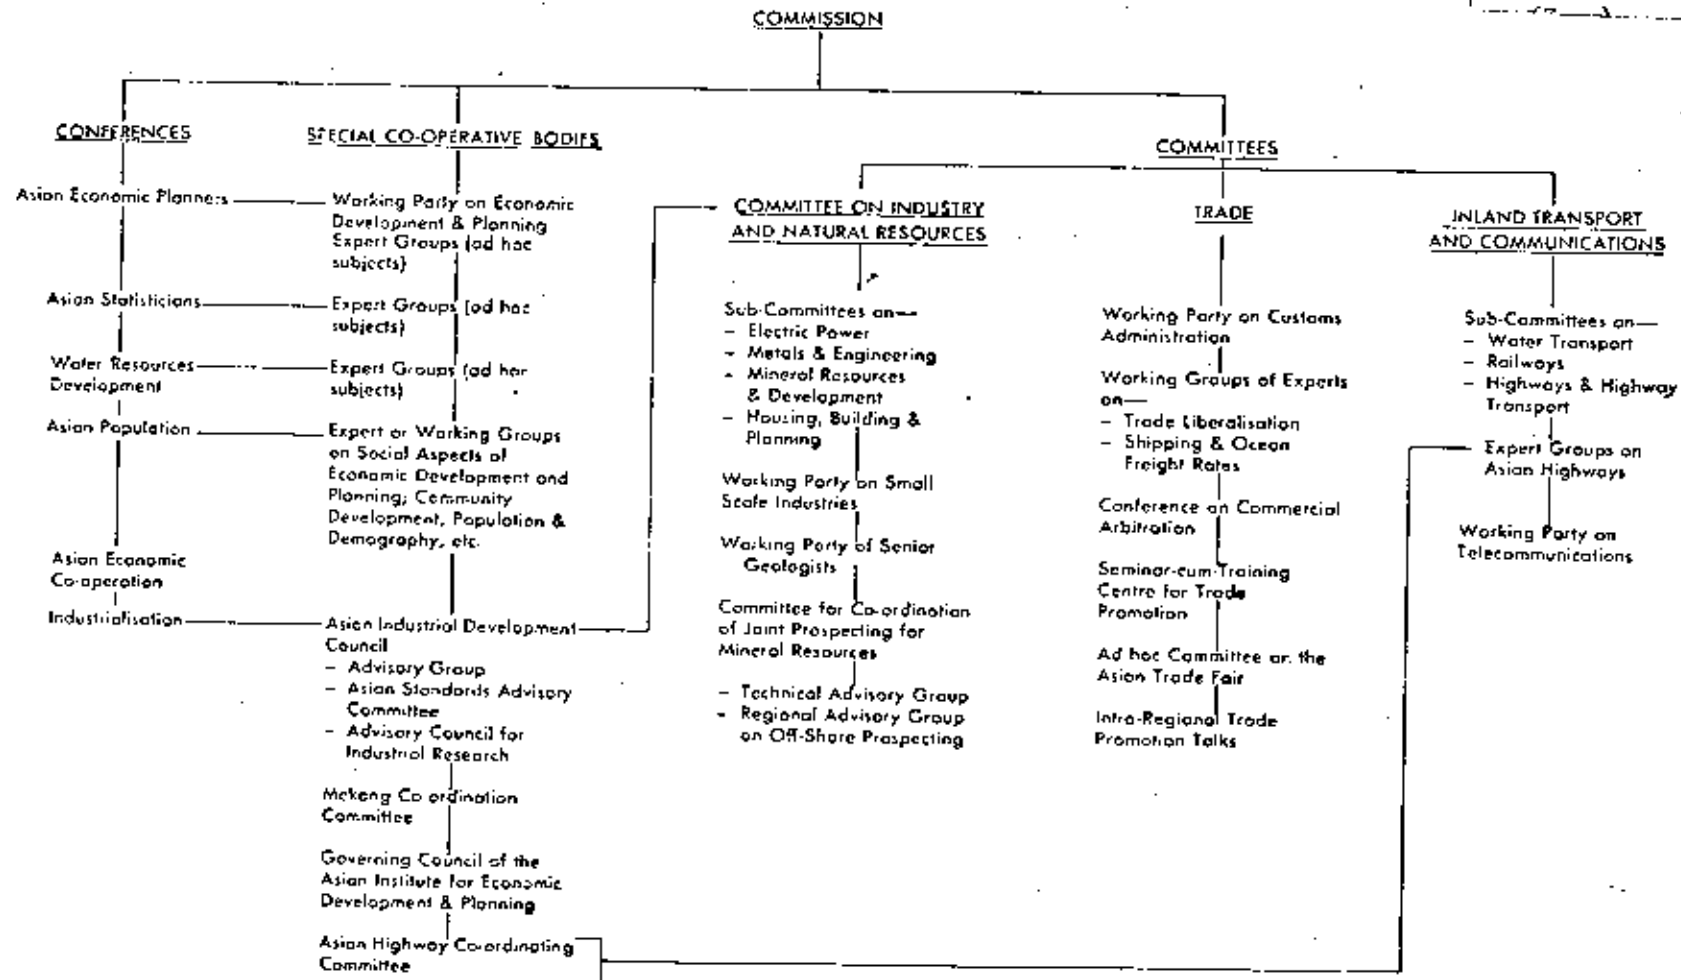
COMMISSION

CONFERENCES

Asian Economic Planners

Asian Statisticians

Water Resources Development

Asian Population

Asian Economic Co-operation

Industrialisation

SPECIAL CO-OPERATIVE BODIES

Working Party on Economic Development & Planning Expert Groups (ad hoc subjects)

Expert Groups (ad hoc subjects)

Expert Groups (ad hoc subjects)

Expert or Working Groups on Social Aspects of Economic Development and Planning; Community Development, Population & Demography, etc.

Asian Industrial Development Council
– Advisory Group
– Asian Standards Advisory Committee
– Advisory Council for Industrial Research

Mekong Co-ordination Committee

Governing Council of the Asian Institute for Economic Development & Planning

Asian Highway Co-ordinating Committee

COMMITTEES

COMMITTEE ON INDUSTRY AND NATURAL RESOURCES

Sub-Committees on—
– Electric Power
– Metals & Engineering
– Mineral Resources & Development
– Housing, Building & Planning

Working Party on Small Scale Industries

Working Party of Senior Geologists

Committee for Co-ordination of Joint Prospecting for Mineral Resources

– Technical Advisory Group
– Regional Advisory Group on Off-Shore Prospecting

TRADE

Working Party on Customs Administration

Working Groups of Experts on—
– Trade Liberalisation
– Shipping & Ocean Freight Rates

Conference on Commercial Arbitration

Seminar-cum-Training Centre for Trade Promotion

Ad hoc Committee on the Asian Trade Fair

Intra-Regional Trade Promotion Talks

INLAND TRANSPORT AND COMMUNICATIONS

Sub-Committees on—
– Water Transport
– Railways
– Highways & Highway Transport

Expert Groups on Asian Highways

Working Party on Telecommunications